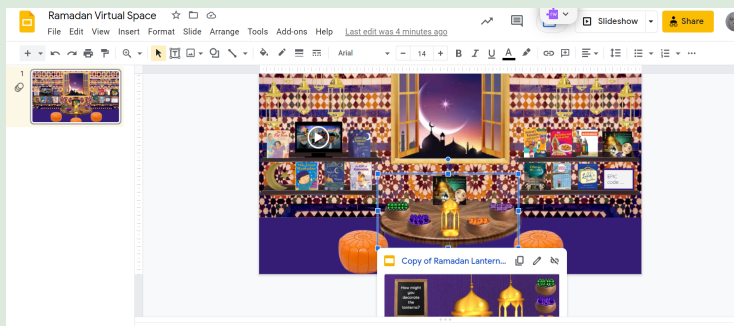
Ramadan Virtual Space

File Edit View Insert Format Slide Arrange Tools Add-ons Help Last edit was 4 minutes ago

Slideshow

Share

Arial

14

1

Copy of Ramadan Lantern...

How might you decorate the lantern?